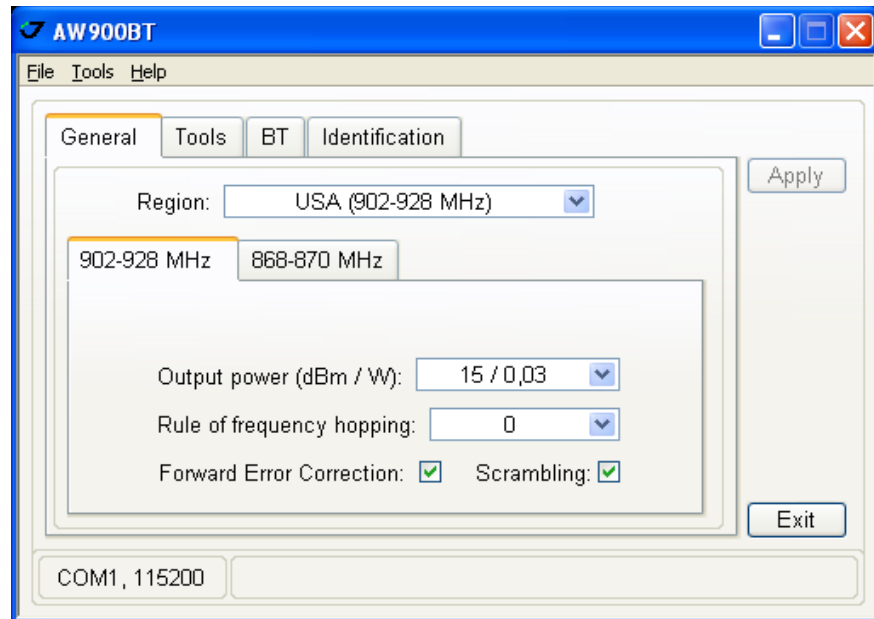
AW900BT

File Tools Help

General Tools BT Identification

Apply

Region: USA (902-928 MHz)

902-928 MHz 868-870 MHz

Output power (dBm / W): 15 / 0,03

Rule of frequency hopping: 0

Forward Error Correction: ☑ Scrambling: ☑

Exit

COM1, 115200